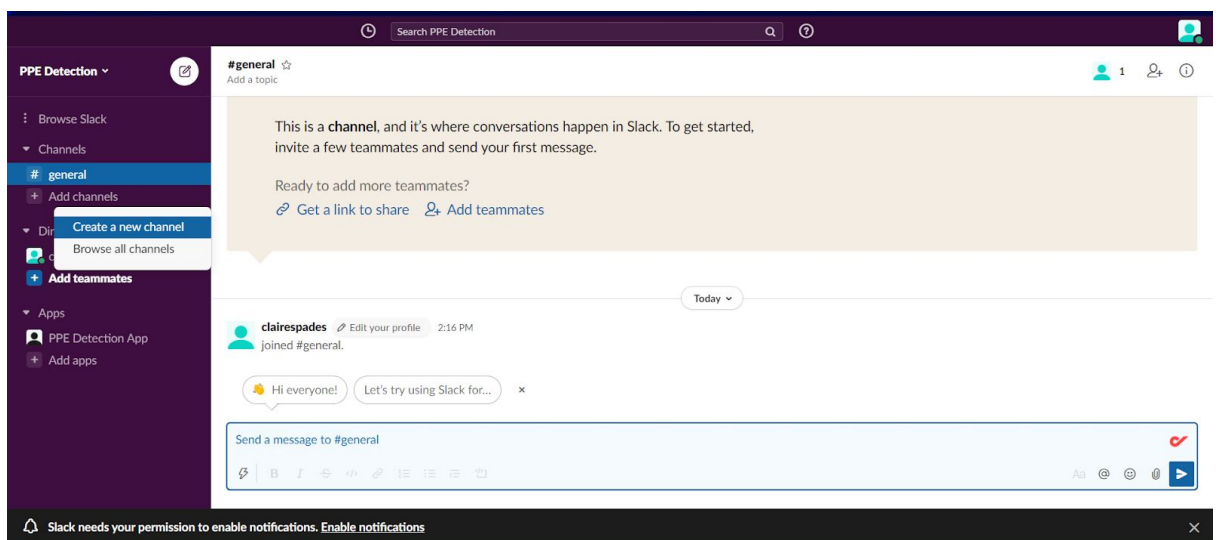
Search PPE Detection

PPE Detection

Browse Slack

Channels

# general

Add channels

Create a new channel

Browse all channels

Dir

Add teammates

Apps

PPE Detection App

Add apps

#general ☆

Add a topic

1

This is a **channel**, and it's where conversations happen in Slack. To get started, invite a few teammates and send your first message.

Ready to add more teammates?

Get a link to share Add teammates

Today

clairespades Edit your profile 2:16 PM

joined #general.

Hi everyone!

Let's try using Slack for...

×

Send a message to #general

Aa @

Slack needs your permission to enable notifications. Enable notifications

×